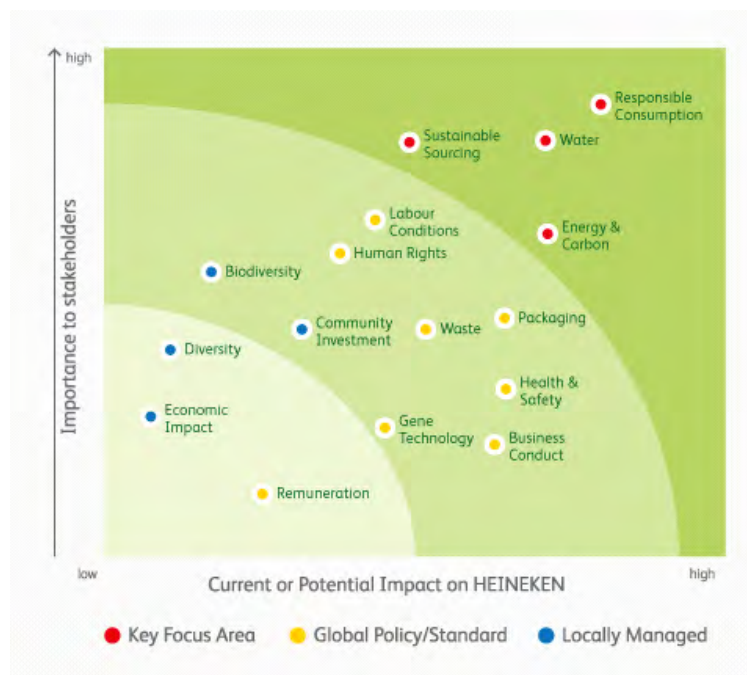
high

Importance to stakeholders

Responsible Consumption

Sustainable Sourcing

Water

Labour Conditions

Energy & Carbon

Human Rights

Biodiversity

Community Investment

Waste

Packaging

Diversity

Health & Safety

Economic Impact

Gene Technology

Business Conduct

Remuneration

low

Current or Potential Impact on HEINEKEN

high

Key Focus Area

Global Policy/Standard

Locally Managed